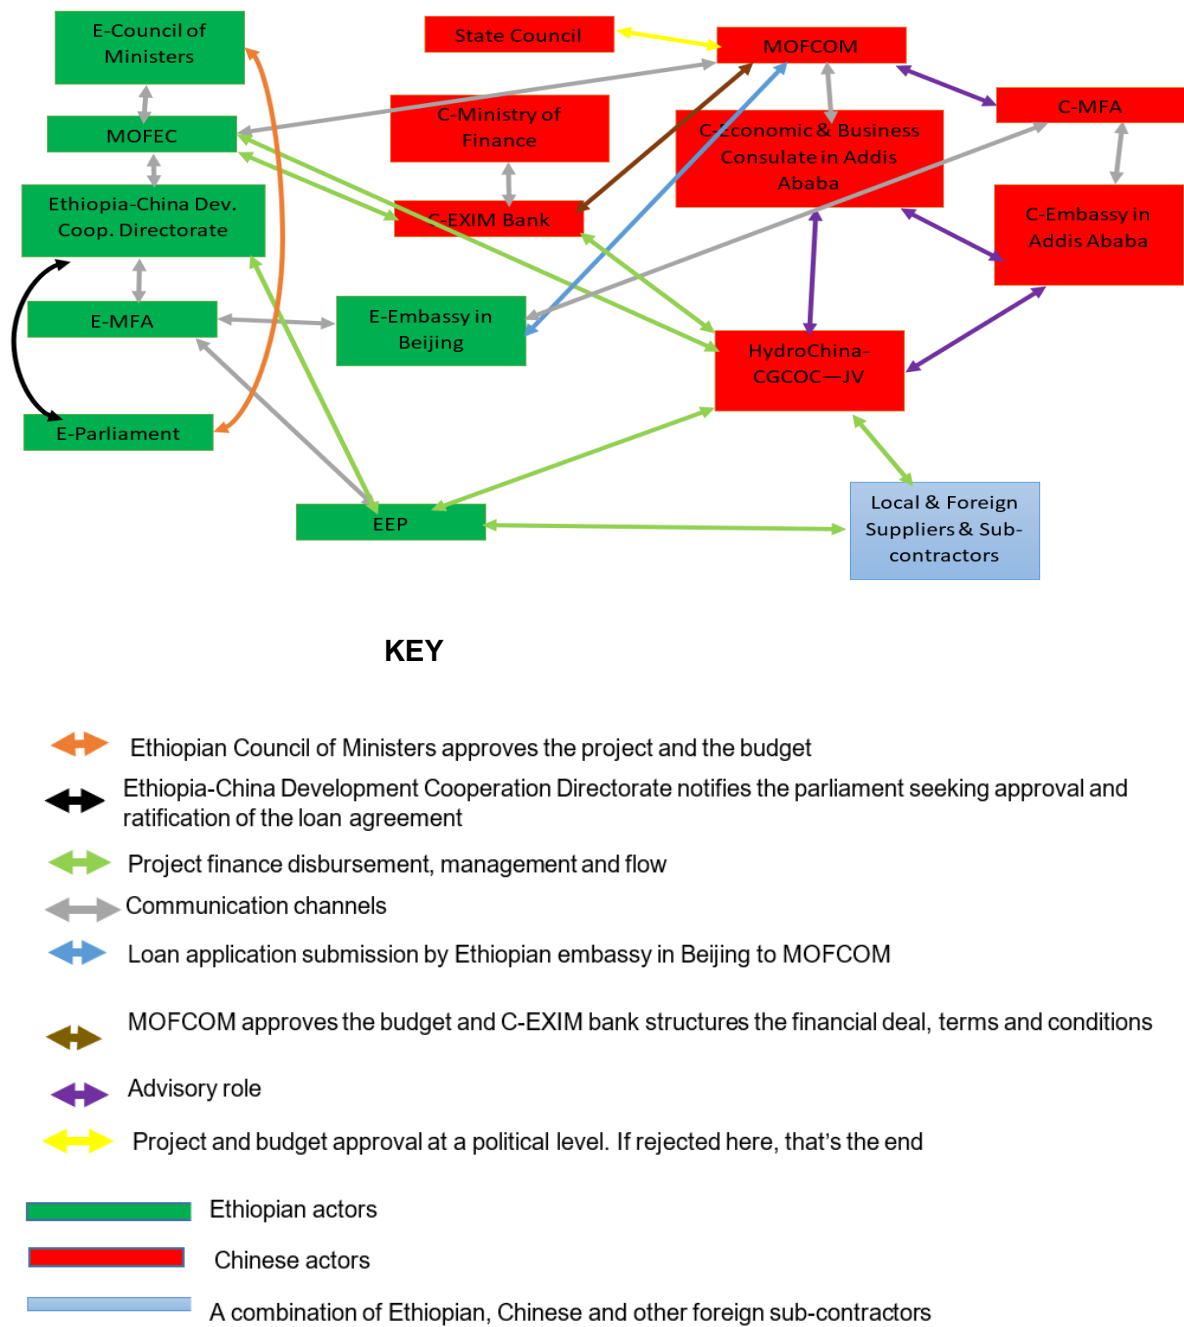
E-Council of Ministers

State Council

MOFCOM

MOFEC

C-Ministry of Finance

C-Economic & Business Consulate in Addis Ababa

C-MFA

Ethiopia-China Dev. Coop. Directorate

C-EXIM Bank

C-Embassy in Addis Ababa

E-MFA

E-Embassy in Beijing

HydroChina-CGCOC—JV

E-Parliament

EEP

Local & Foreign Suppliers & Sub-contractors

KEY

Ethiopian Council of Ministers approves the project and the budget

Ethiopia-China Development Cooperation Directorate notifies the parliament seeking approval and ratification of the loan agreement

Project finance disbursement, management and flow

Communication channels

Loan application submission by Ethiopian embassy in Beijing to MOFCOM

MOFCOM approves the budget and C-EXIM bank structures the financial deal, terms and conditions

Advisory role

Project and budget approval at a political level. If rejected here, that's the end

Ethiopian actors

Chinese actors

A combination of Ethiopian, Chinese and other foreign sub-contractors